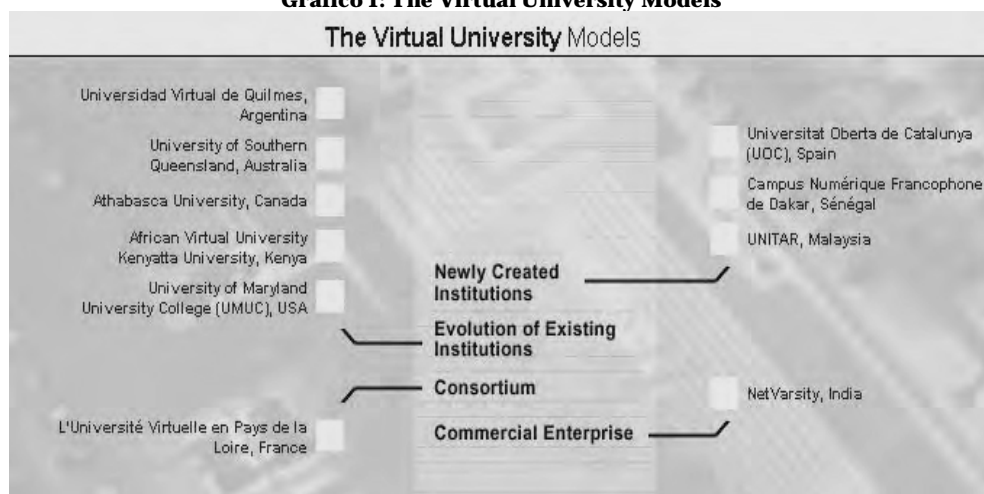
Gráfico 1: The Virtual University Models

The Virtual University Models

Universidad Virtual de Quilmes, Argentina

University of Southern Queensland, Australia

Athabasca University, Canada

African Virtual University Kenyatta University, Kenya

University of Maryland University College (UMUC), USA

L'Université Virtuelle en Pays de la Loire, France

Newly Created Institutions

Evolution of Existing Institutions

Consortium

Commercial Enterprise

Universitat Oberta de Catalunya (UOC), Spain

Campus Numérique Francophone de Dakar, Sénégal

UNITAR, Malaysia

NetVarsity, India